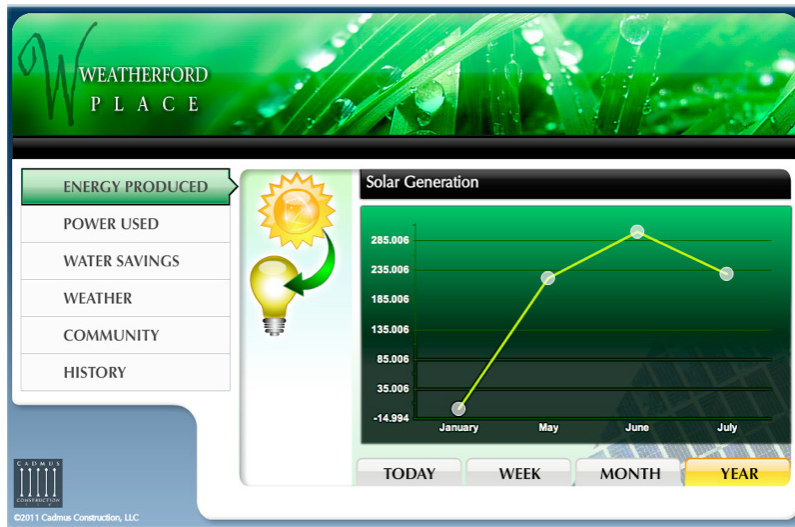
W WEATHERFORD PLACE

ENERGY PRODUCED
POWER USED
WATER SAVINGS
WEATHER
COMMUNITY
HISTORY

Solar Generation

285.006
235.006
185.006
135.006
85.006
35.006
-14.994

January
May
June
July

TODAY
WEEK
MONTH
YEAR

CADMUS CONSTRUCTION

©2011 Cadmus Construction, LLC